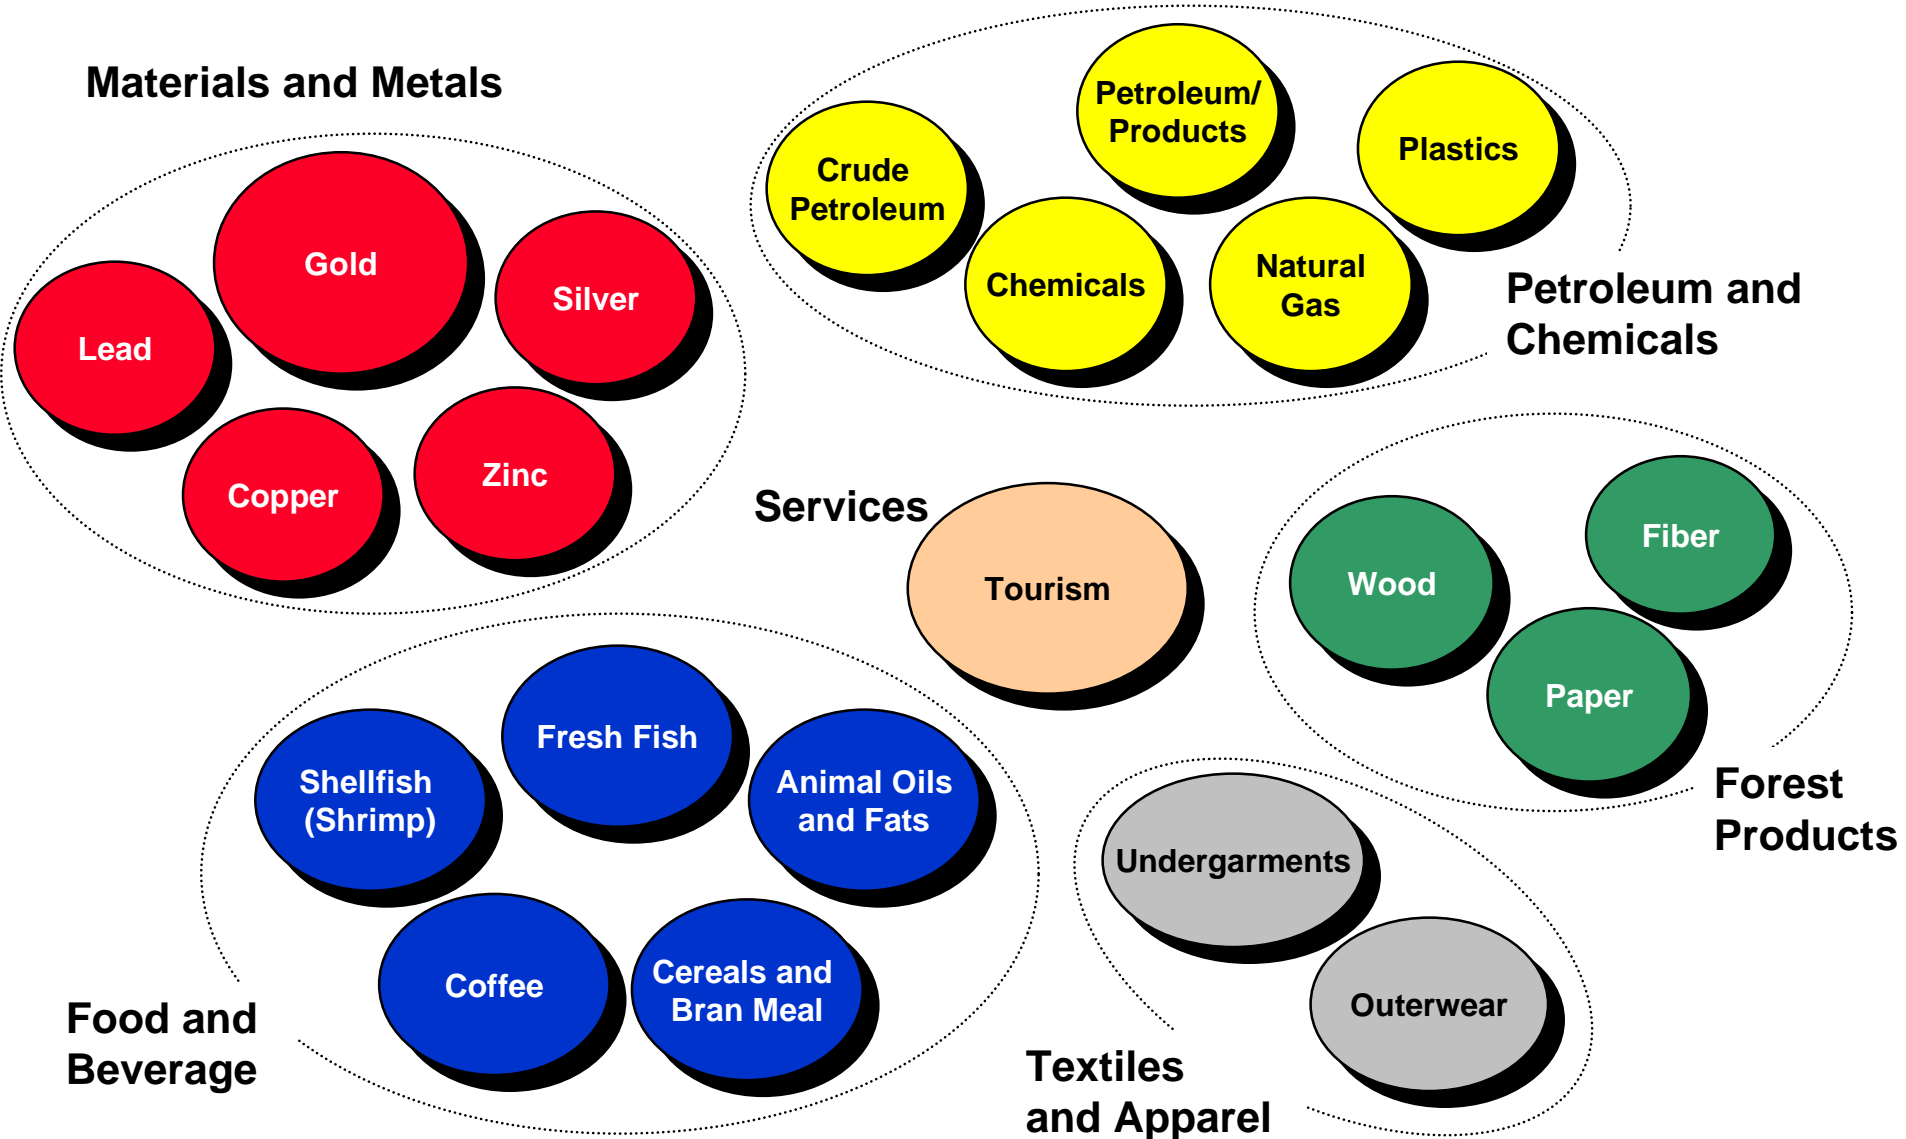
Materials and Metals

Gold

Lead

Silver

Copper

Zinc

Petroleum/ Products

Crude Petroleum

Plastics

Chemicals

Natural Gas

Petroleum and Chemicals

Services

Tourism

Fiber

Wood

Paper

Forest Products

Fresh Fish

Shellfish (Shrimp)

Animal Oils and Fats

Coffee

Cereals and Bran Meal

Food and Beverage

Undergarments

Outerwear

Textiles and Apparel